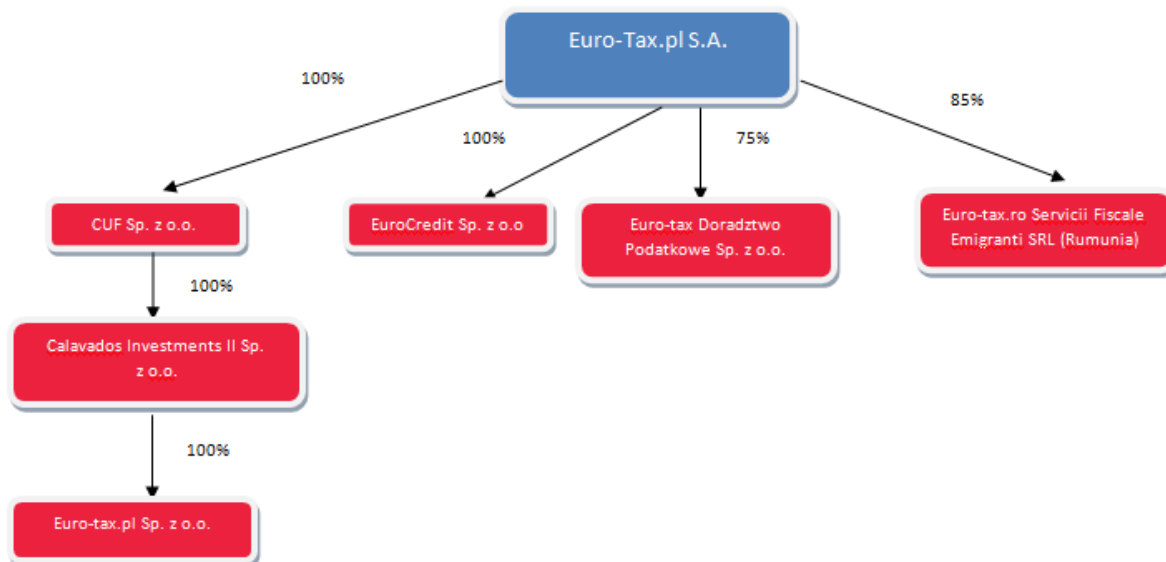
Euro-Tax.pl S.A.

100%

100%

75%

85%

CUF Sp. z o.o.

EuroCredit Sp. z o.o

Euro-tax Doradztwo Podatkowe Sp. z o.o.

Euro-tax.ro Servicii Fiscale Emigranti SRL (Rumunia)

100%

Calavados Investments II Sp. z o.o.

100%

Euro-tax.pl Sp. z o.o.